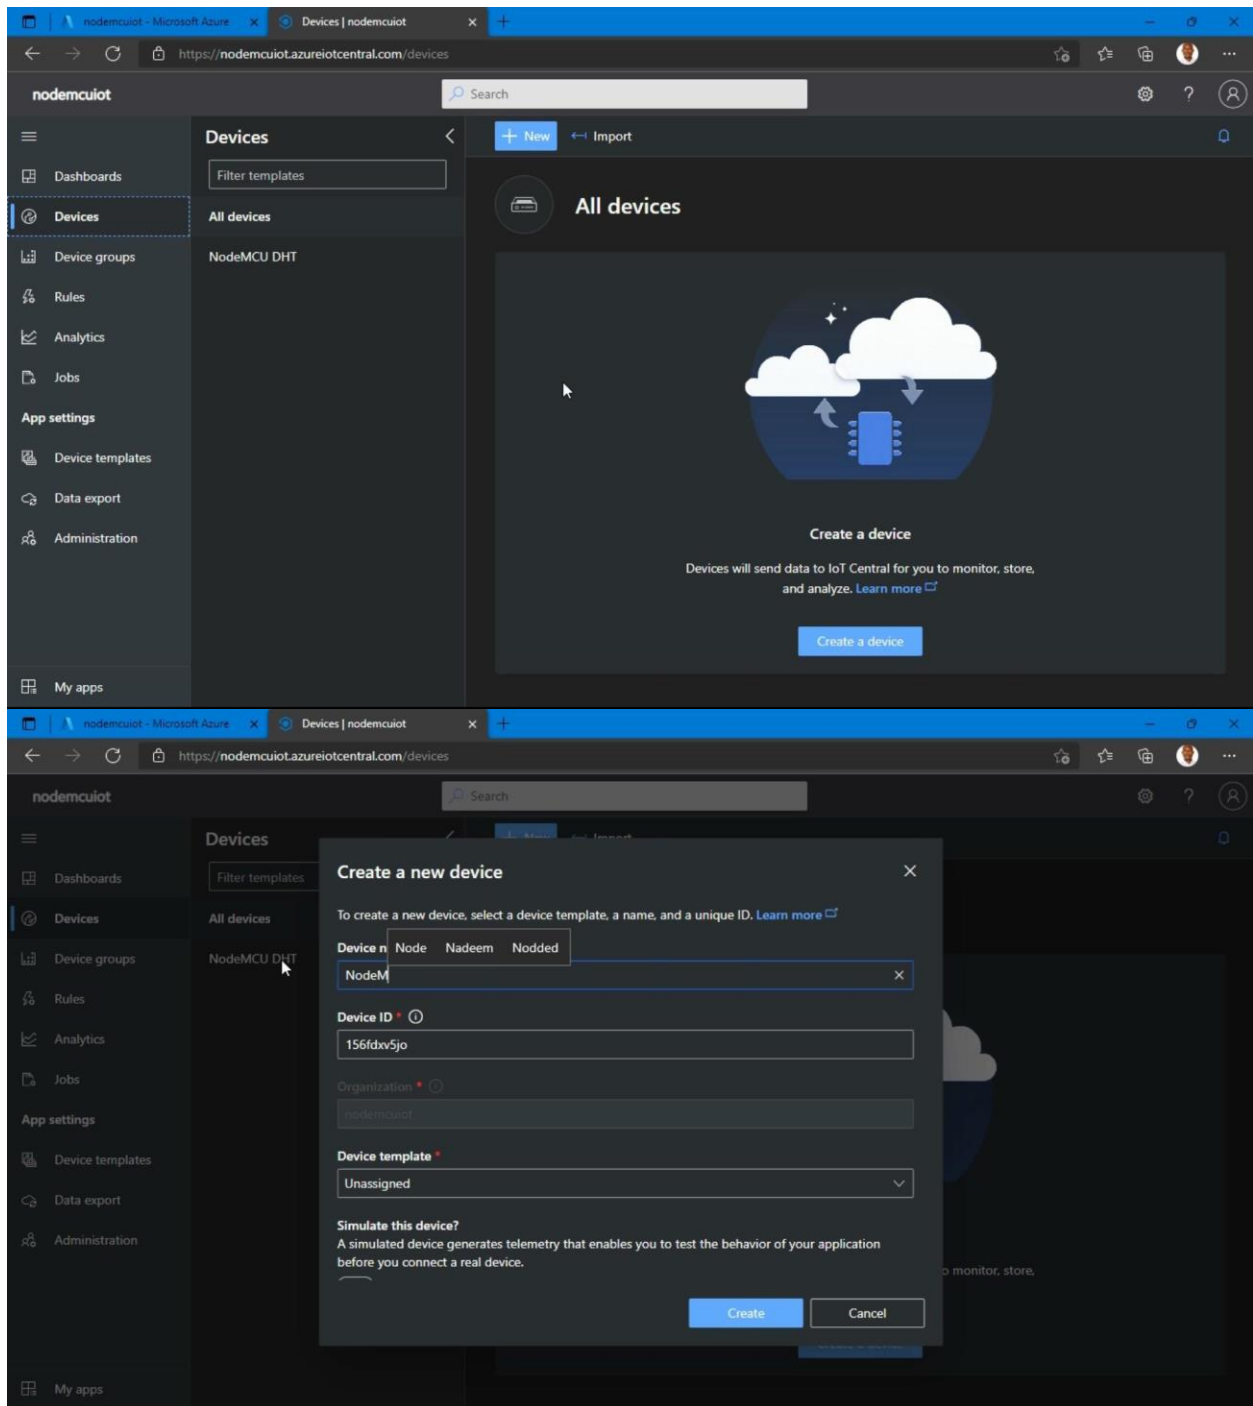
nodemcuiot - Microsoft Azure
Devices | nodemcuiot
https://nodemcuiot.azureiotcentral.com/devices

nodemcuiot
Search

Dashboards
Devices
Device groups
Rules
Analytics
Jobs
App settings
Device templates
Data export
Administration
My apps

Devices
Filter templates
All devices
NodeMCU DHT

New
Import

All devices

Create a device
Devices will send data to IoT Central for you to monitor, store, and analyze. Learn more

Create a device

nodemcuiot - Microsoft Azure
Devices | nodemcuiot
https://nodemcuiot.azureiotcentral.com/devices

nodemcuiot
Search

Dashboards
Devices
Device groups
Rules
Analytics
Jobs
App settings
Device templates
Data export
Administration
My apps

Devices
Filter templates
All devices
NodeMCU DHT

Create a new device
To create a new device, select a device template, a name, and a unique ID. Learn more
Device n Node Nadeem Nodded
NodeM
Device ID *
156fdxv5jo
Organization *
nodemcuiot
Device template *
Unassigned
Simulate this device?
A simulated device generates telemetry that enables you to test the behavior of your application before you connect a real device.
Create
Cancel

o monitor, store,